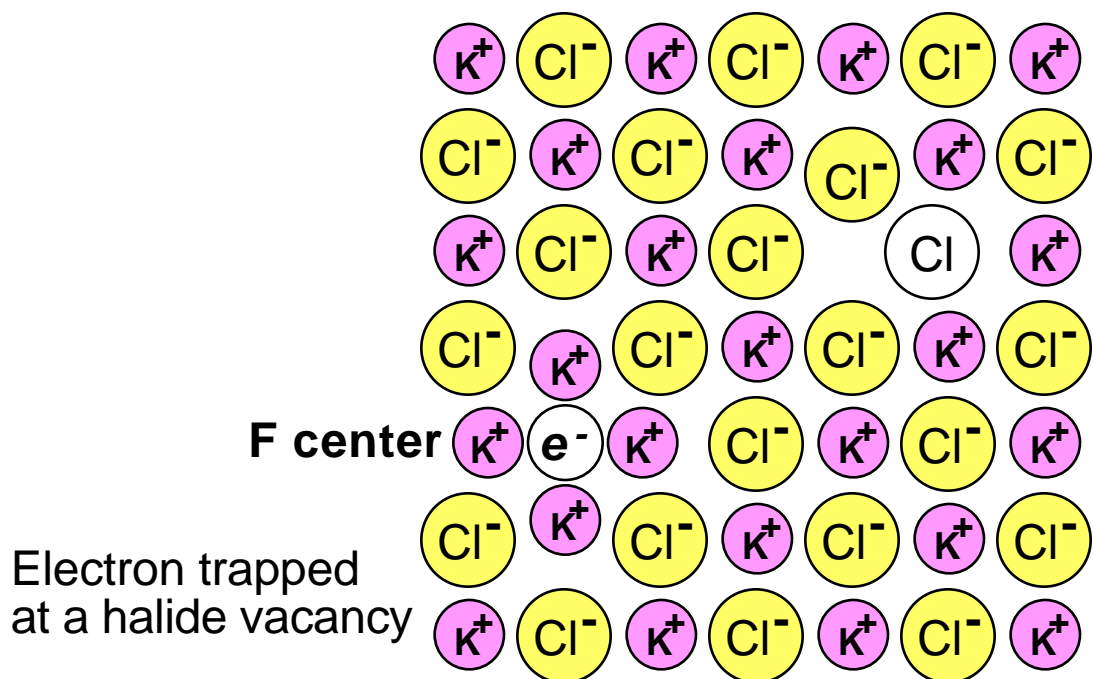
$K^+$ $Cl^-$ $K^+$ $Cl^-$ $K^+$ $Cl^-$ $K^+$

$Cl^-$ $K^+$ $Cl^-$ $K^+$ $Cl^-$ $K^+$ $Cl^-$

$K^+$ $Cl^-$ $K^+$ $Cl^-$ Cl $K^+$

$Cl^-$ $K^+$ $Cl^-$ $K^+$ $Cl^-$ $K^+$ $Cl^-$

F center $K^+$ $e^-$ $K^+$ $Cl^-$ $K^+$ $Cl^-$ $K^+$

$Cl^-$ $K^+$ $Cl^-$ $K^+$ $Cl^-$ $K^+$ $Cl^-$

Electron trapped at a halide vacancy

$K^+$ $Cl^-$ $K^+$ $Cl^-$ $K^+$ $Cl^-$ $K^+$